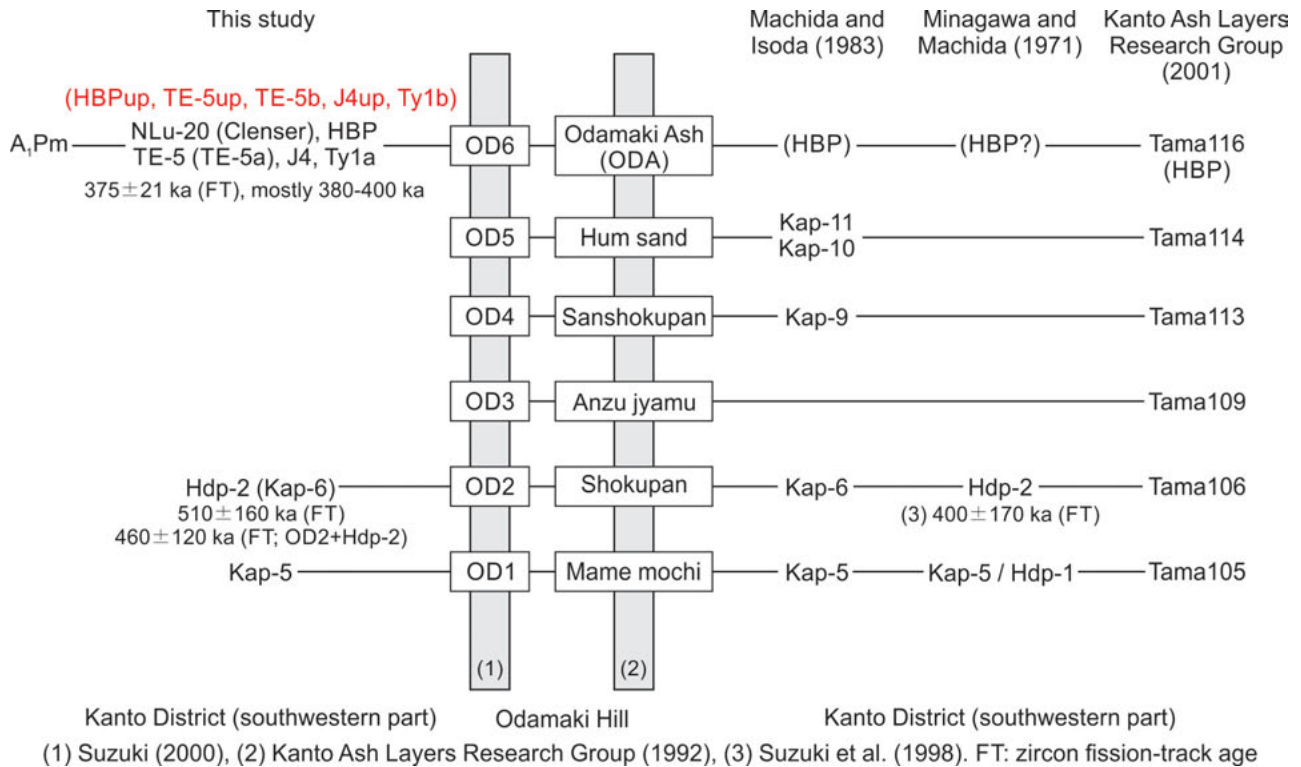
This study

Machida and Isoda (1983)

Minagawa and Machida (1971)

Kanto Ash Layers Research Group (2001)

(HBPup, TE-5up, TE-5b, J4up, Ty1b)

A$_1$Pm

NLu-20 (Clenser), HBP TE-5 (TE-5a), J4, Ty1a

375±21 ka (FT), mostly 380-400 ka

OD6

Odamaki Ash (ODA)

(HBP)

(HBP?)

Tama116 (HBP)

OD5

Hum sand

Kap-11 Kap-10

Tama114

OD4

Sanshokupan

Kap-9

Tama113

OD3

Anzu jyamu

Tama109

Hdp-2 (Kap-6)

510±160 ka (FT)

460±120 ka (FT; OD2+Hdp-2)

OD2

Shokupan

Kap-6

Hdp-2

(3) 400±170 ka (FT)

Tama106

Kap-5

OD1

Mame mochi

Kap-5

Kap-5 / Hdp-1

Tama105

(1)

(2)

Kanto District (southwestern part)

Odamaki Hill

Kanto District (southwestern part)

(1) Suzuki (2000), (2) Kanto Ash Layers Research Group (1992), (3) Suzuki et al. (1998). FT: zircon fission-track age